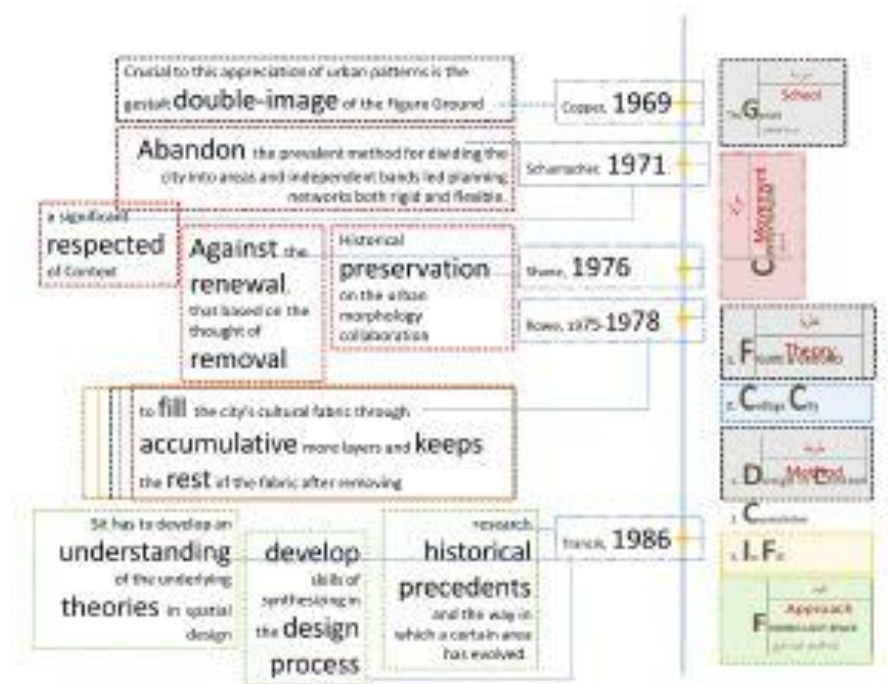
Crucial to this appreciation of urban patterns is the gestalt double-image of the Figure Ground

Coppes, 1969

Abandon the prevalent method for dividing the city into areas and independent bands led planning, networks both rigid and flexible.

Schumacher, 1971

a significant respected of Context

Against the renewal that based on the thought of removal

Historical preservation on the urban morphology collaboration

Shane, 1976

Rowe, 1975-1978

to fill the city's cultural fabric through accumulative more layers and keeps the rest of the fabric after removing

Sit has to develop an understanding of the underlying theories in spatial design

develop skills of synthesizing in the design process

research historical precedents and the way in which a certain area has evolved.

Trancik, 1986

The G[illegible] School

C Movement

F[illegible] Theory

C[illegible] C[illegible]

D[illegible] Method

C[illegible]

I. F.

F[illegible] Approach